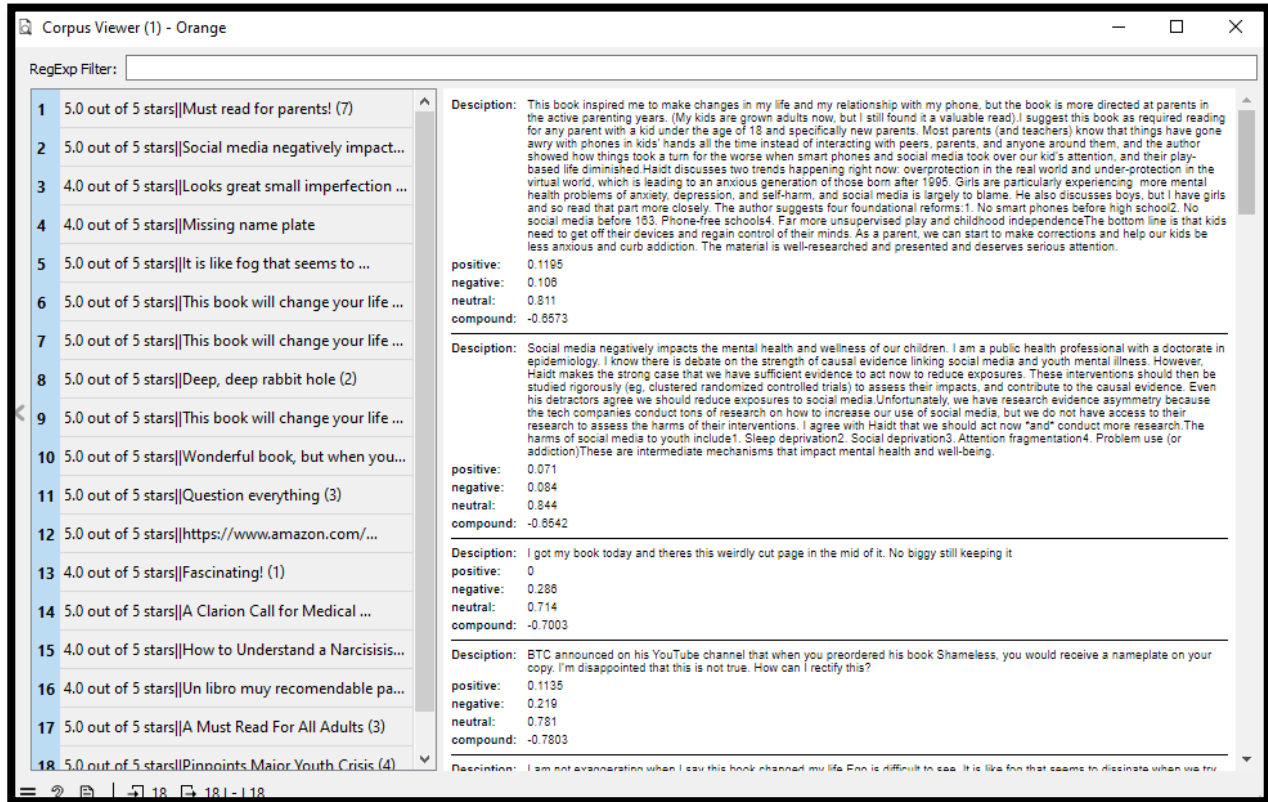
Corpus Viewer (1) - Orange

RegExp Filter:

| | |
|---|---|
| 1 | 5.0 out of 5 stars\|\|Must read for parents! (7) |
| 2 | 5.0 out of 5 stars\|\|Social media negatively impact... |
| 3 | 4.0 out of 5 stars\|\|Looks great small imperfection ... |
| 4 | 4.0 out of 5 stars\|\|Missing name plate |
| 5 | 5.0 out of 5 stars\|\|It is like fog that seems to ... |
| 6 | 5.0 out of 5 stars\|\|This book will change your life ... |
| 7 | 5.0 out of 5 stars\|\|This book will change your life ... |
| 8 | 5.0 out of 5 stars\|\|Deep, deep rabbit hole (2) |
| 9 | 5.0 out of 5 stars\|\|This book will change your life ... |
| 10 | 5.0 out of 5 stars\|\|Wonderful book, but when you... |
| 11 | 5.0 out of 5 stars\|\|Question everything (3) |
| 12 | 5.0 out of 5 stars\|\|https://www.amazon.com/... |
| 13 | 4.0 out of 5 stars\|\|Fascinating! (1) |
| 14 | 5.0 out of 5 stars\|\|A Clarion Call for Medical ... |
| 15 | 4.0 out of 5 stars\|\|How to Understand a Narcisisis... |
| 16 | 4.0 out of 5 stars\|\|Un libro muy recomendable pa... |
| 17 | 5.0 out of 5 stars\|\|A Must Read For All Adults (3) |
| 18 | 5.0 out of 5 stars\|\|Pinpoints Major Youth Crisis (4) |

Description: This book inspired me to make changes in my life and my relationship with my phone, but the book is more directed at parents in the active parenting years. (My kids are grown adults now, but I still found it a valuable read).I suggest this book as required reading for any parent with a kid under the age of 18 and specifically new parents. Most parents (and teachers) know that things have gone awry with phones in kids' hands all the time instead of interacting with peers, parents, and anyone around them, and the author showed how things took a turn for the worse when smart phones and social media took over our kid's attention, and their play-based life diminished.Haidt discusses two trends happening right now: overprotection in the real world and under-protection in the virtual world, which is leading to an anxious generation of those born after 1995. Girls are particularly experiencing more mental health problems of anxiety, depression, and self-harm, and social media is largely to blame. He also discusses boys, but I have girls and so read that part more closely. The author suggests four foundational reforms:1. No smart phones before high school2. No social media before 163. Phone-free schools4. Far more unsupervised play and childhood independenceThe bottom line is that kids need to get off their devices and regain control of their minds. As a parent, we can start to make corrections and help our kids be less anxious and curb addiction. The material is well-researched and presented and deserves serious attention.
positive: 0.1195
negative: 0.106
neutral: 0.811
compound: -0.6573

Description: Social media negatively impacts the mental health and wellness of our children. I am a public health professional with a doctorate in epidemiology. I know there is debate on the strength of causal evidence linking social media and youth mental illness. However, Haidt makes the strong case that we have sufficient evidence to act now to reduce exposures. These interventions should then be studied rigorously (eg, clustered randomized controlled trials) to assess their impacts, and contribute to the causal evidence. Even his detractors agree we should reduce exposures to social media.Unfortunately, we have research evidence asymmetry because the tech companies conduct tons of research on how to increase our use of social media, but we do not have access to their research to assess the harms of their interventions. I agree with Haidt that we should act now *and* conduct more research.The harms of social media to youth include1. Sleep deprivation2. Social deprivation3. Attention fragmentation4. Problem use (or addiction)These are intermediate mechanisms that impact mental health and well-being.
positive: 0.071
negative: 0.084
neutral: 0.844
compound: -0.6542

Description: I got my book today and theres this weirdly cut page in the mid of it. No biggy still keeping it
positive: 0
negative: 0.286
neutral: 0.714
compound: -0.7003

Description: BTC announced on his YouTube channel that when you preordered his book Shameless, you would receive a nameplate on your copy. I'm disappointed that this is not true. How can I rectify this?
positive: 0.1135
negative: 0.219
neutral: 0.781
compound: -0.7803

Description: I am not exaggerating when I say this book changed my life Ego is difficult to see. It is like fog that seems to dissipate when we try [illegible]

18 18 | - | 18